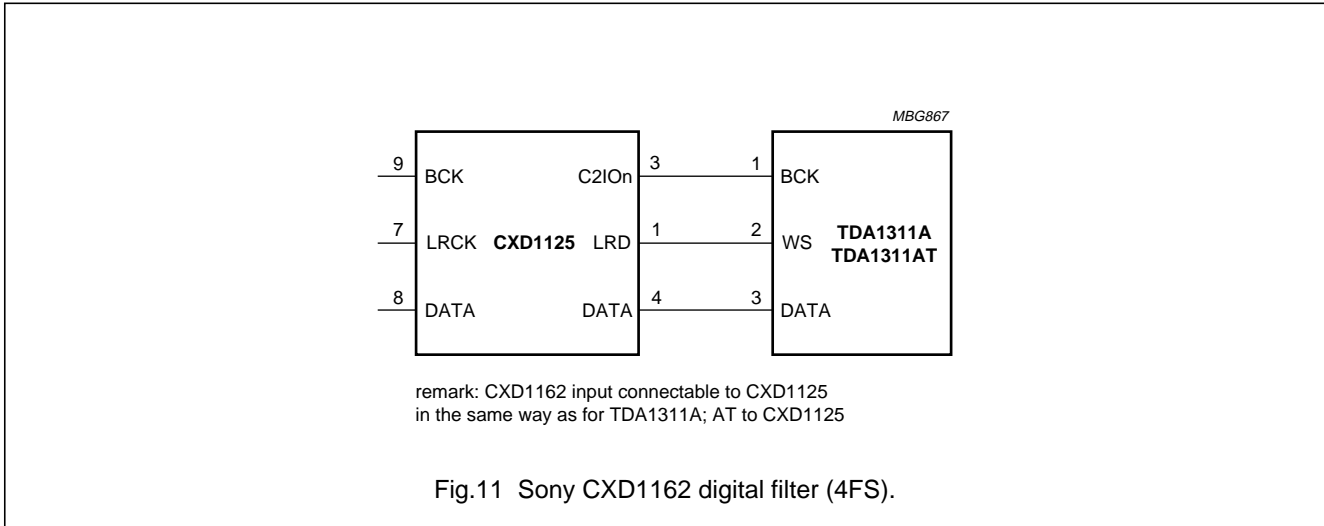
MBG867

9 BCK
7 LRCK
8 DATA

CXD1125

C2IOn 3
LRD 1
DATA 4

1 BCK
2 WS
3 DATA

TDA1311A
TDA1311AT

remark: CXD1162 input connectable to CXD1125 in the same way as for TDA1311A; AT to CXD1125

Fig.11 Sony CXD1162 digital filter (4FS).